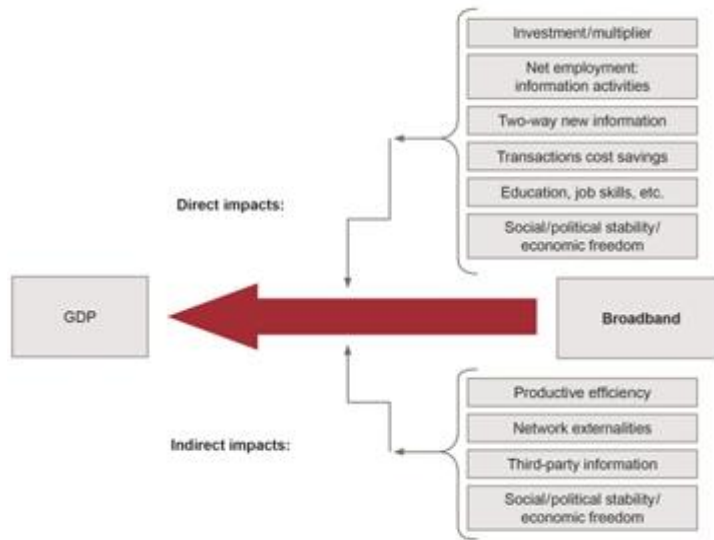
Investment/multiplier

Net employment: information activities

Two-way new information

Transactions cost savings

Education, job skills, etc.

Social/political stability/ economic freedom

Direct impacts:

GDP

Broadband

Productive efficiency

Network externalities

Third-party information

Social/political stability/ economic freedom

Indirect impacts: